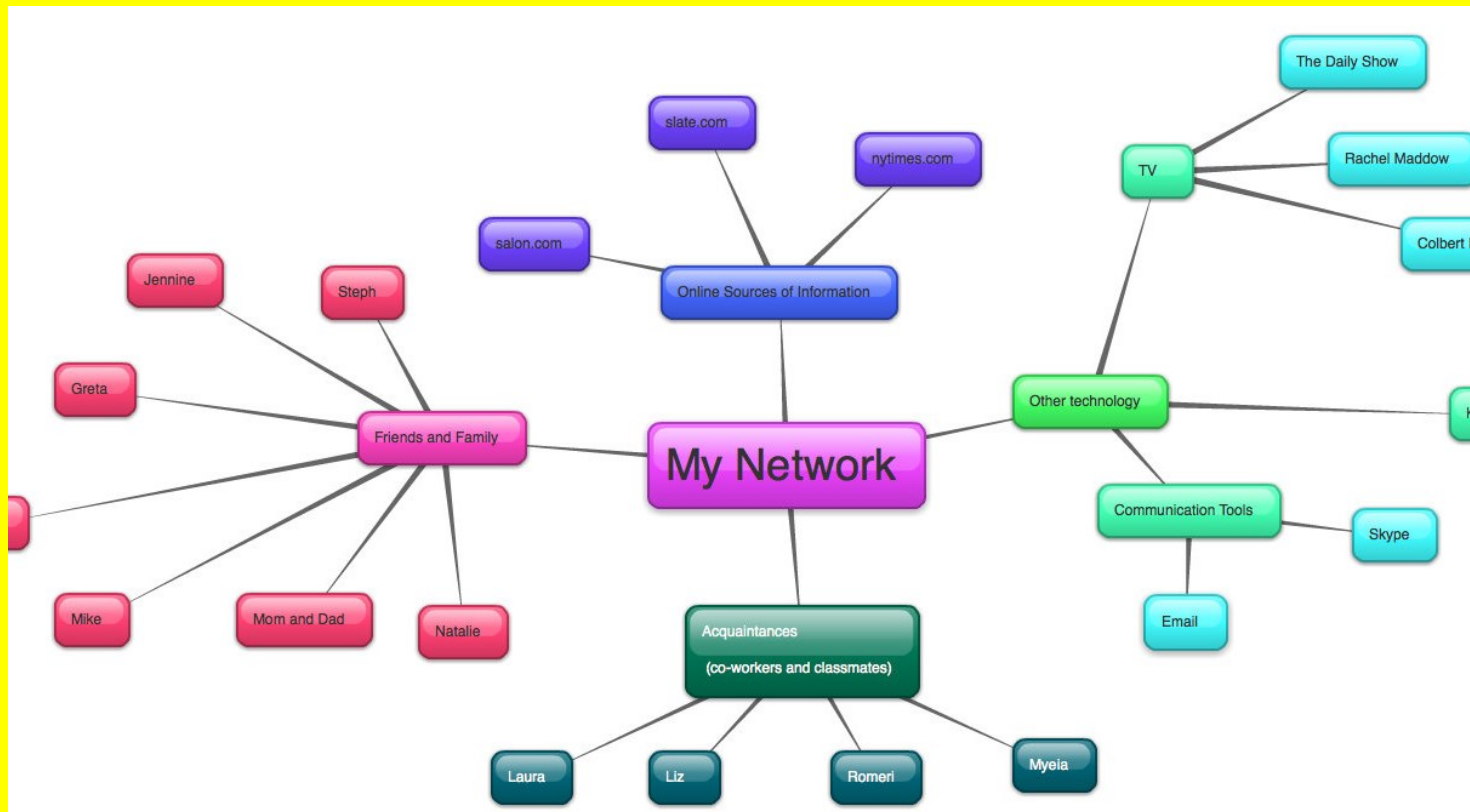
The Daily Show

slate.com

nytimes.com

TV

Rachel Maddow

salon.com

Colbert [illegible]

Jennine

Steph

Online Sources of Information

Greta

Other technology

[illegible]

Friends and Family

My Network

Communication Tools

Skype

Mike

Mom and Dad

Natalie

Email

Acquaintances

(co-workers and classmates)

Laura

Liz

Romeri

Myeia